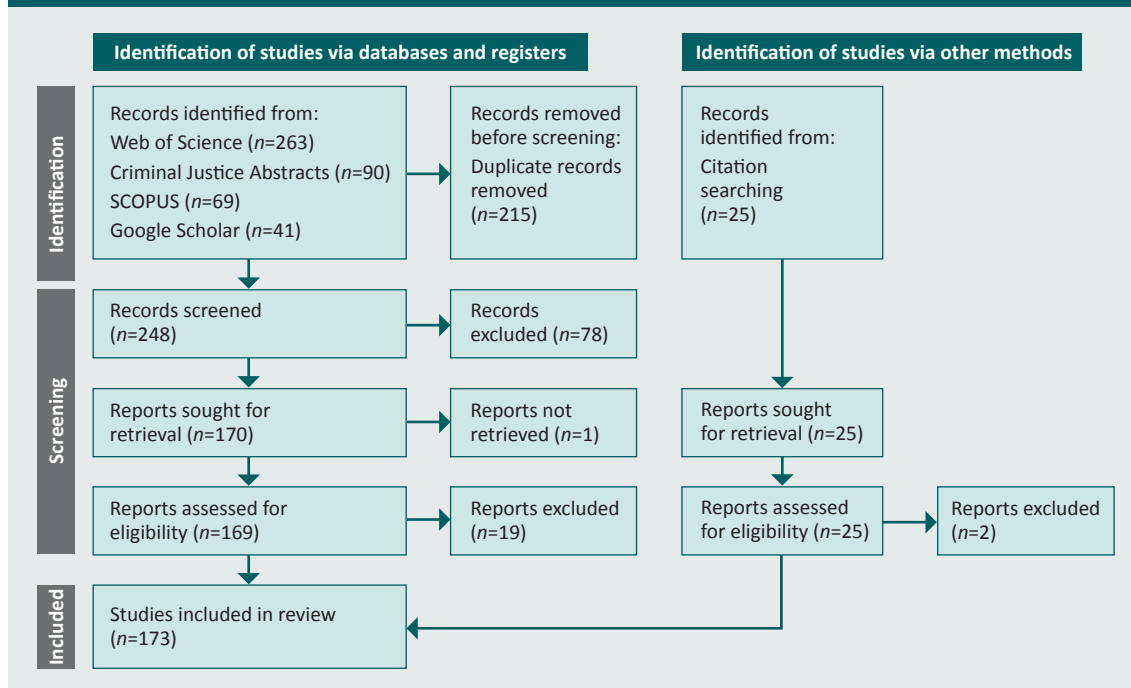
Identification of studies via databases and registers

Identification of studies via other methods

Identification

Records identified from:
Web of Science ($n$=263)
Criminal Justice Abstracts ($n$=90)
SCOPUS ($n$=69)
Google Scholar ($n$=41)

Records removed before screening:
Duplicate records removed
($n$=215)

Records identified from:
Citation searching
($n$=25)

Screening

Records screened
($n$=248)

Records excluded ($n$=78)

Reports sought for retrieval ($n$=170)

Reports not retrieved ($n$=1)

Reports sought for retrieval ($n$=25)

Reports assessed for eligibility ($n$=169)

Reports excluded
($n$=19)

Reports assessed for eligibility ($n$=25)

Reports excluded
($n$=2)

Included

Studies included in review
($n$=173)